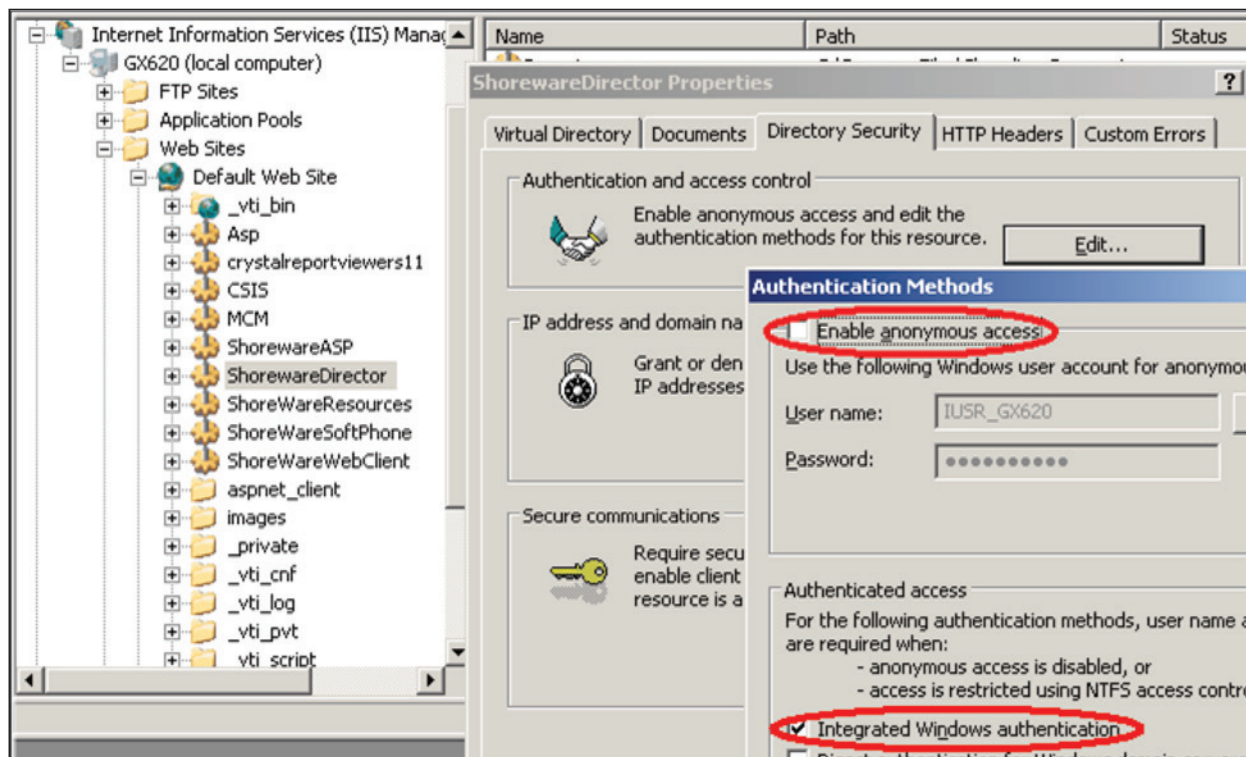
Internet Information Services (IIS) Manag
GX620 (local computer)
FTP Sites
Application Pools
Web Sites
Default Web Site
_vti_bin
Asp
crystalreportviewers11
CSIS
MCM
ShorewareASP
ShorewareDirector
ShoreWareResources
ShoreWareSoftPhone
ShoreWareWebClient
aspnet_client
images
_private
_vti_cnf
_vti_log
_vti_pvt
_vti_script

Name
Path
Status

ShorewareDirector Properties
?

Virtual Directory
Documents
Directory Security
HTTP Headers
Custom Errors

Authentication and access control
Enable anonymous access and edit the authentication methods for this resource.
Edit...

IP address and domain na
Grant or den
IP addresses

Secure communications
Require secu
enable client
resource is a

Authentication Methods
Enable anonymous access
Use the following Windows user account for anonymou
User name:
IUSR_GX620
Password:
●●●●●●●●●●

Authenticated access
For the following authentication methods, user name a are required when:
- anonymous access is disabled, or
- access is restricted using NTFS access contr
Integrated Windows authentication
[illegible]